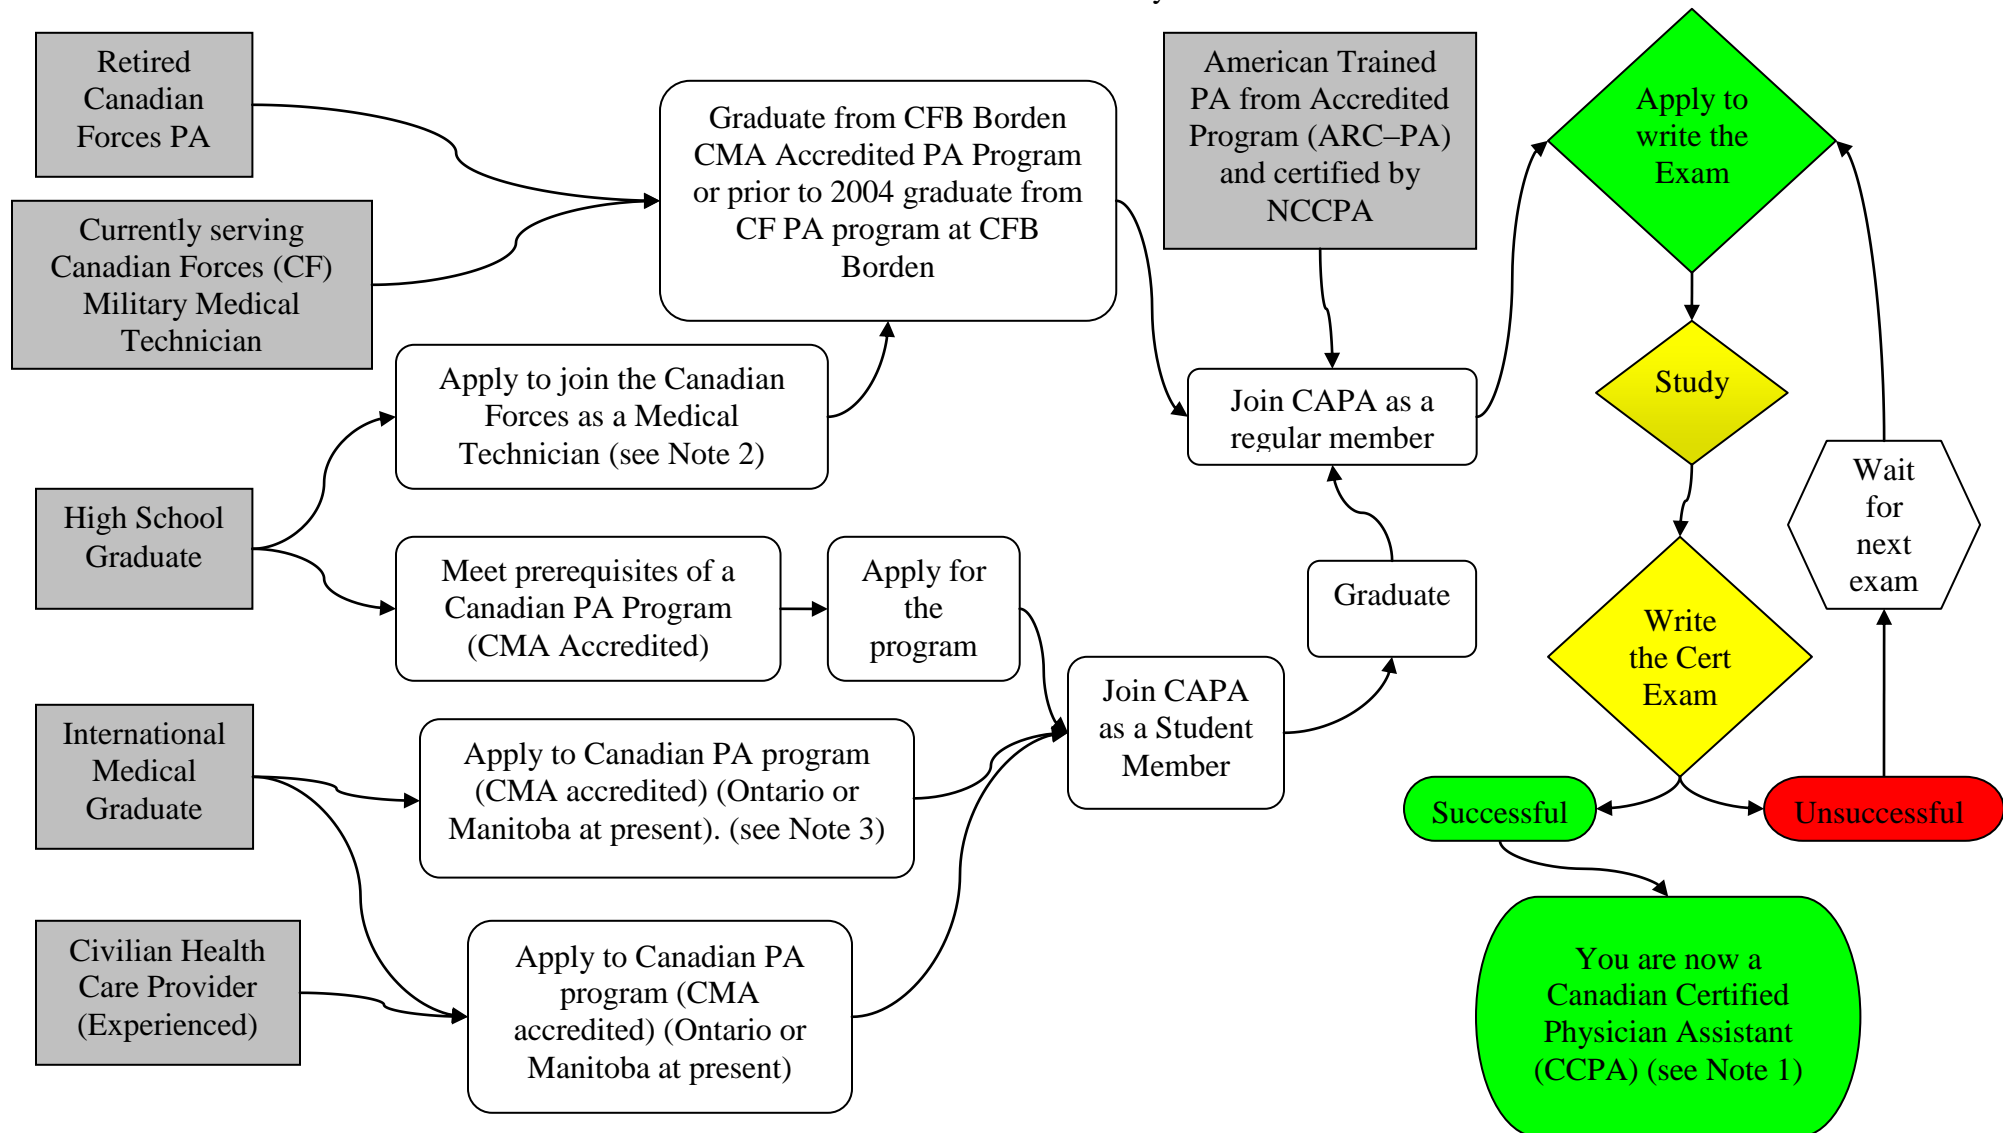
Retired Canadian Forces PA

Currently serving Canadian Forces (CF) Military Medical Technician

Graduate from CFB Borden CMA Accredited PA Program or prior to 2004 graduate from CF PA program at CFB Borden

American Trained PA from Accredited Program (ARC–PA) and certified by NCCPA

Apply to write the Exam

Apply to join the Canadian Forces as a Medical Technician (see Note 2)

Join CAPA as a regular member

Study

High School Graduate

Wait for next exam

Meet prerequisites of a Canadian PA Program (CMA Accredited)

Apply for the program

Graduate

Write the Cert Exam

International Medical Graduate

Join CAPA as a Student Member

Apply to Canadian PA program (CMA accredited) (Ontario or Manitoba at present). (see Note 3)

Successful

Unsuccessful

Civilian Health Care Provider (Experienced)

Apply to Canadian PA program (CMA accredited) (Ontario or Manitoba at present)

You are now a Canadian Certified Physician Assistant (CCPA) (see Note 1)